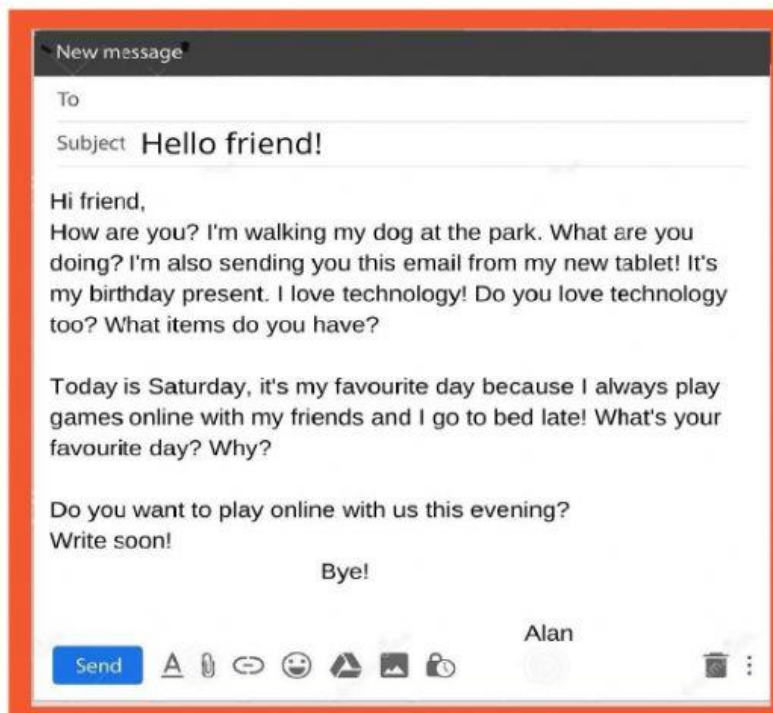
New message

To

Subject Hello friend!

Hi friend,
How are you? I'm walking my dog at the park. What are you doing? I'm also sending you this email from my new tablet! It's my birthday present. I love technology! Do you love technology too? What items do you have?

Today is Saturday, it's my favourite day because I always play games online with my friends and I go to bed late! What's your favourite day? Why?

Do you want to play online with us this evening?
Write soon!
Bye!

Alan

Send